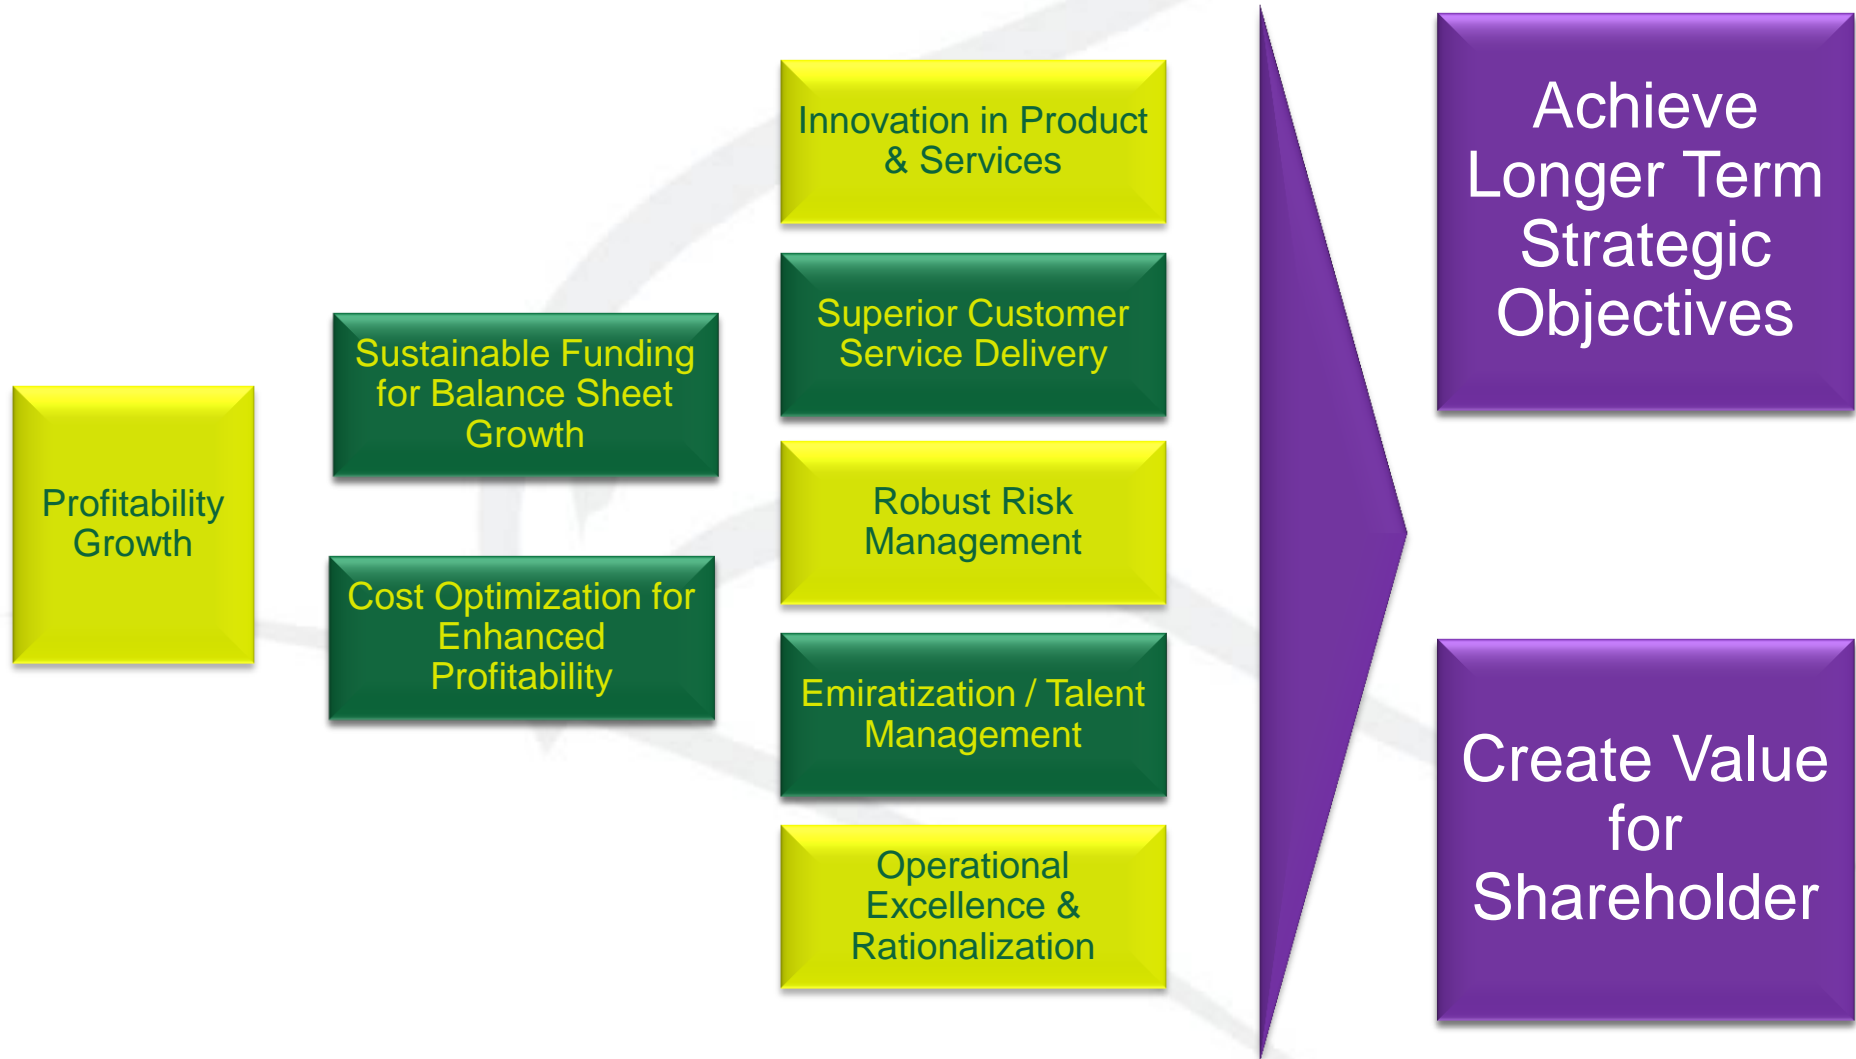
Profitability Growth

Sustainable Funding for Balance Sheet Growth

Cost Optimization for Enhanced Profitability

Innovation in Product & Services

Superior Customer Service Delivery

Robust Risk Management

Emiratization / Talent Management

Operational Excellence & Rationalization

Achieve Longer Term Strategic Objectives

Create Value for Shareholder